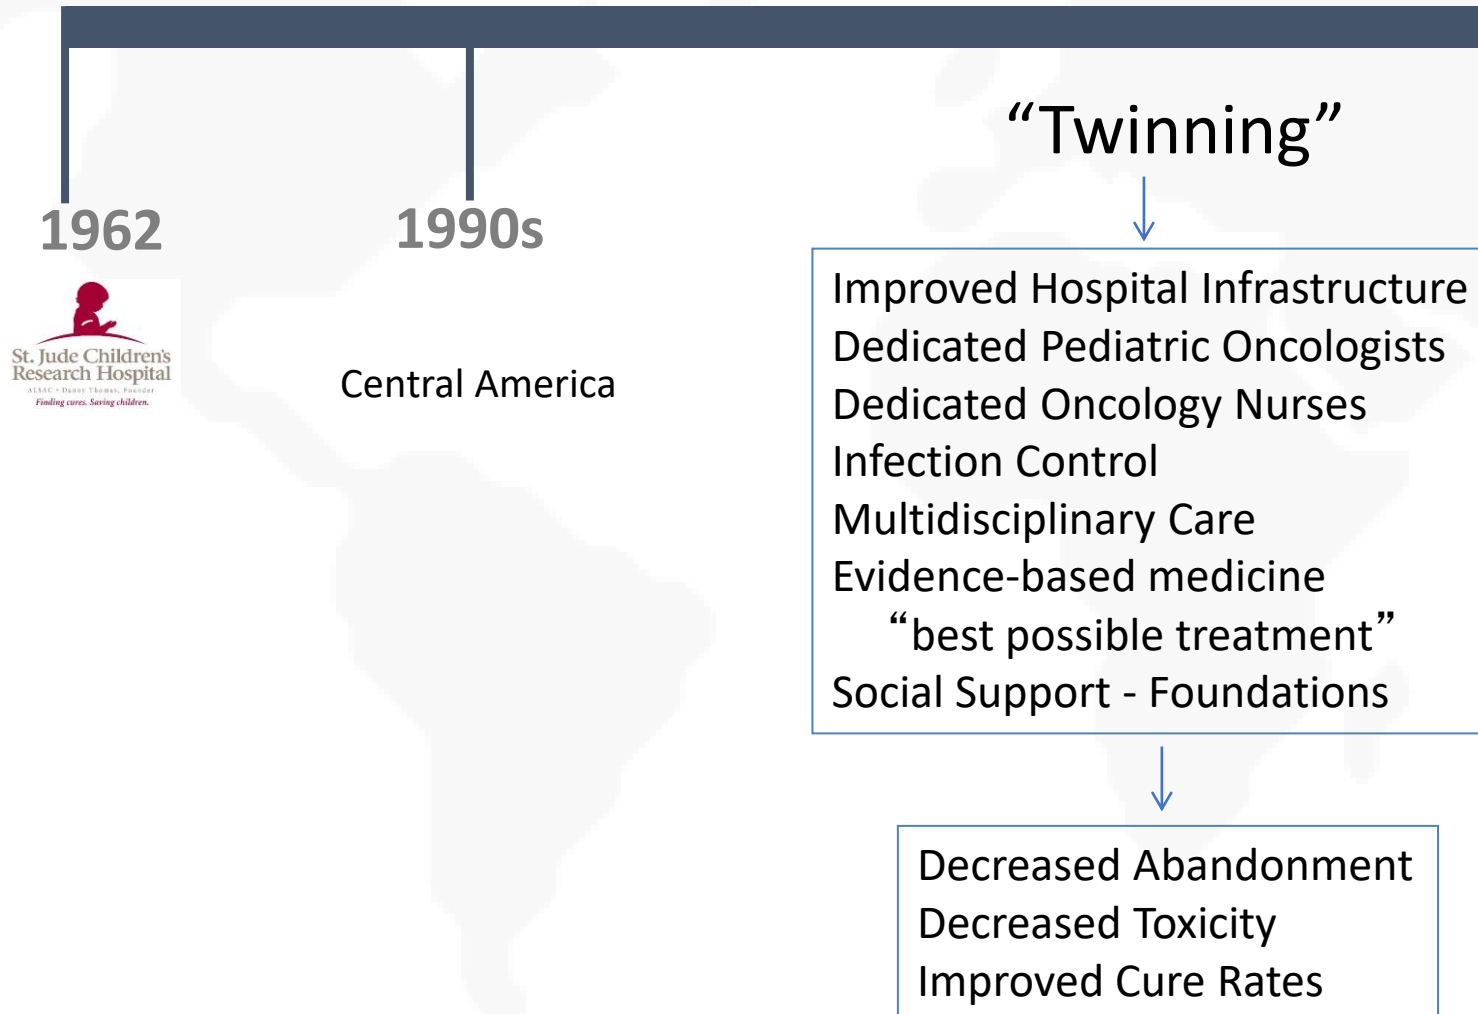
1962

St. Jude Children's Research Hospital
ALSAC • Danny Thomas, Founder
Finding cures. Saving children.

1990s

Central America

"Twinning"

Improved Hospital Infrastructure
Dedicated Pediatric Oncologists
Dedicated Oncology Nurses
Infection Control
Multidisciplinary Care
Evidence-based medicine
"best possible treatment"
Social Support - Foundations

Decreased Abandonment
Decreased Toxicity
Improved Cure Rates